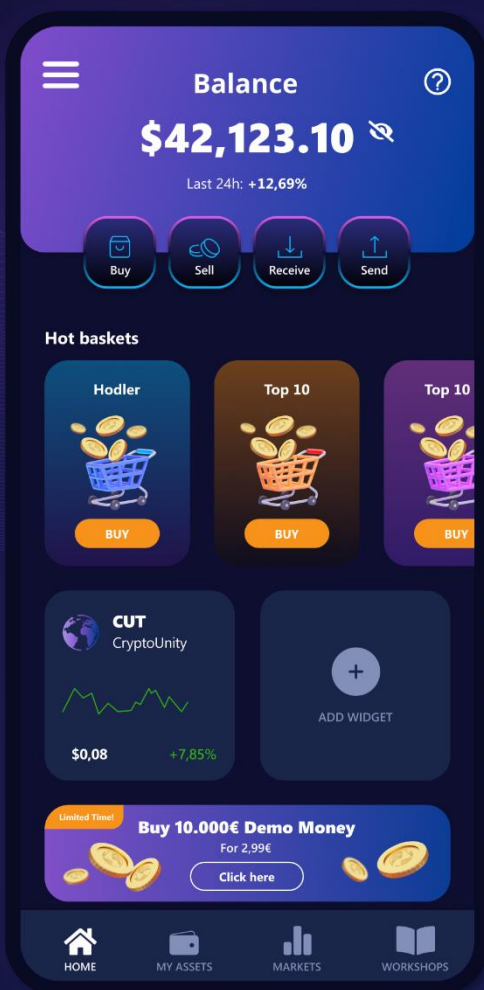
Balance
$42,123.10
Last 24h: +12,69%

Buy
Sell
Receive
Send

Hot baskets

Hodler
BUY

Top 10
BUY

Top 10
BUY

CUT
CryptoUnity
$0,08
+7,85%

+
ADD WIDGET

Limited Time!
Buy 10.000€ Demo Money
For 2,99€
Click here

HOME
MY ASSETS
MARKETS
WORKSHOPS